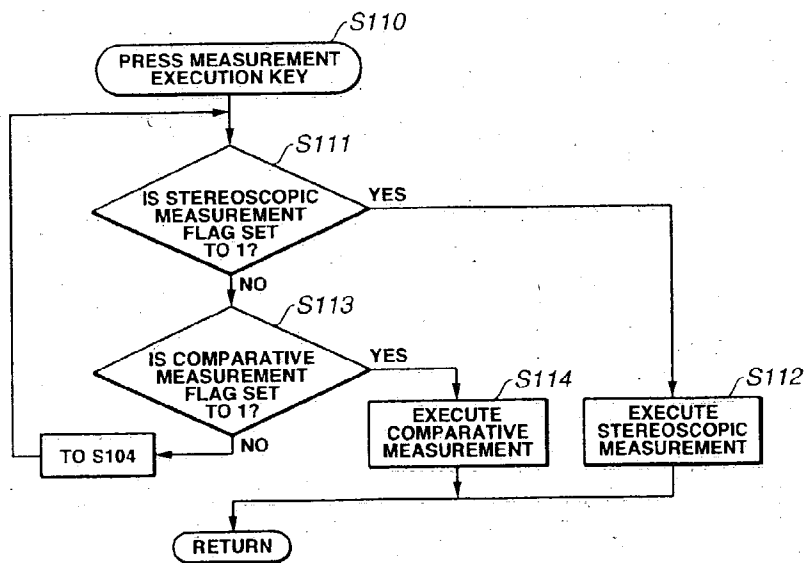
S110

PRESS MEASUREMENT EXECUTION KEY

S111

IS STEREOSCOPIC MEASUREMENT FLAG SET TO 1?

YES

NO

S113

IS COMPARATIVE MEASUREMENT FLAG SET TO 1?

YES

NO

TO S104

S114

EXECUTE COMPARATIVE MEASUREMENT

S112

EXECUTE STEREOSCOPIC MEASUREMENT

RETURN